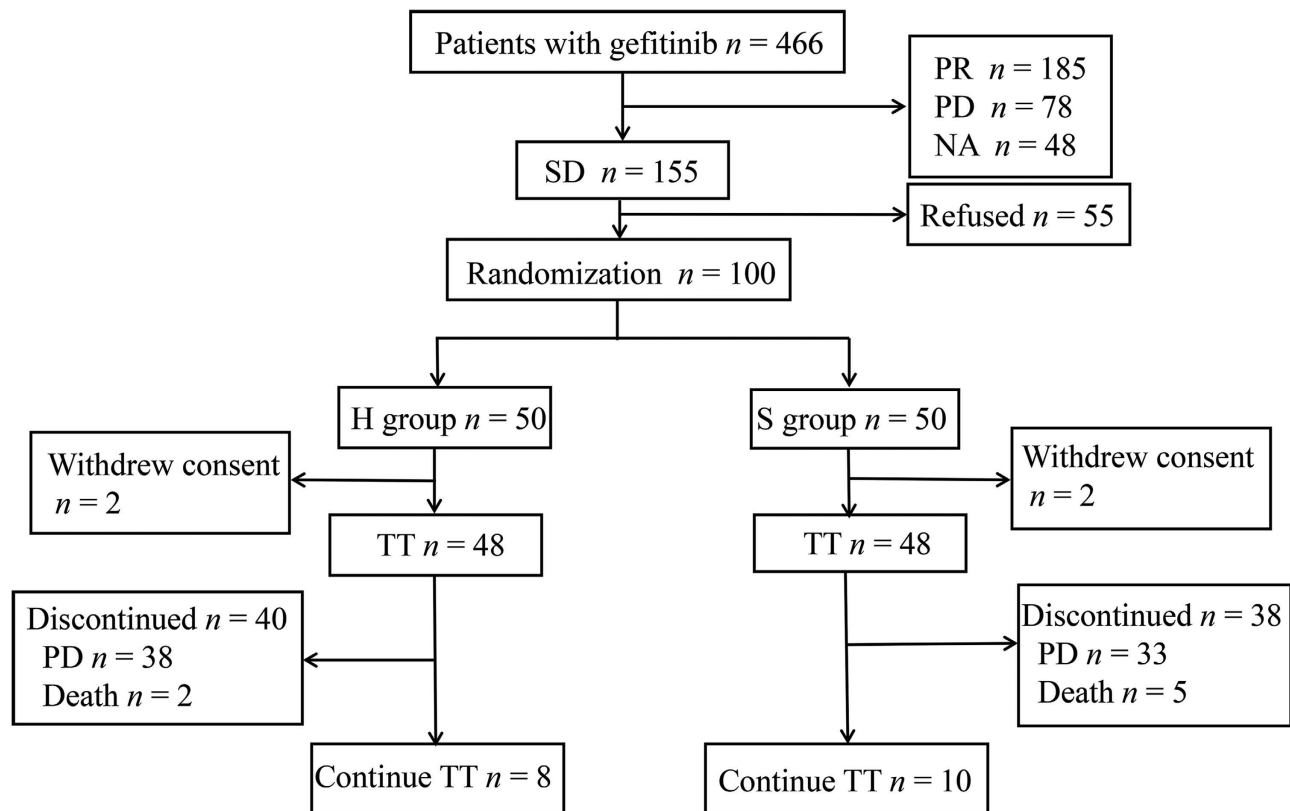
Patients with gefitinib $n = 466$

PR $n = 185$
PD $n = 78$
NA $n = 48$

SD $n = 155$

Refused $n = 55$

Randomization $n = 100$

H group $n = 50$

S group $n = 50$

Withdrew consent $n = 2$

Withdrew consent $n = 2$

TT $n = 48$

TT $n = 48$

Discontinued $n = 40$
PD $n = 38$
Death $n = 2$

Discontinued $n = 38$
PD $n = 33$
Death $n = 5$

Continue TT $n = 8$

Continue TT $n = 10$